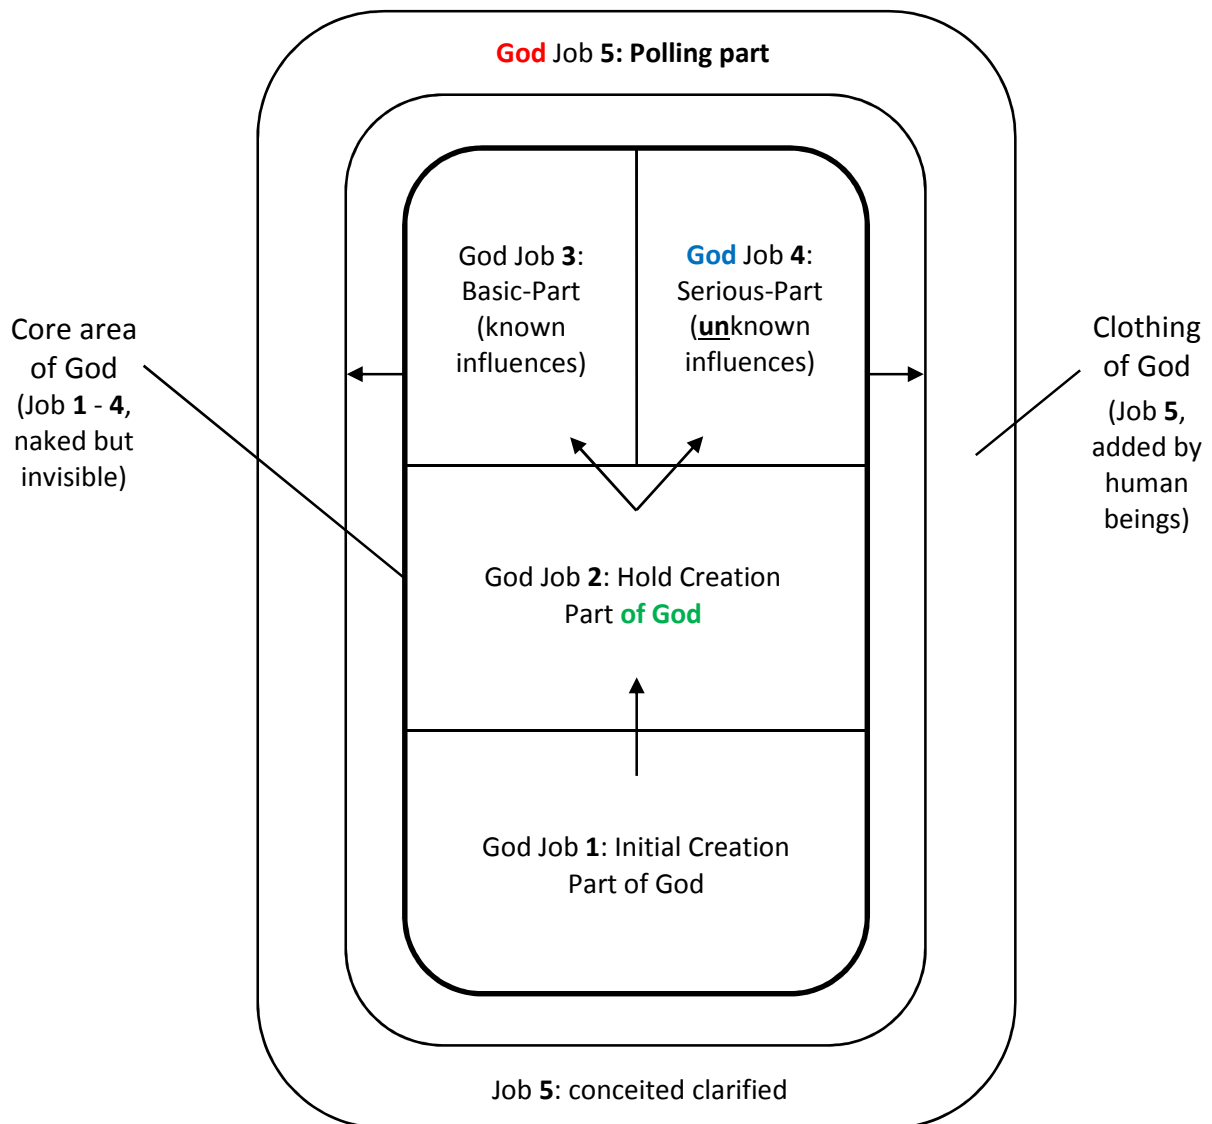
God Job 5: Polling part

Core area of God (Job 1 - 4, naked but invisible)

God Job 3: Basic-Part (known influences)

God Job 4: Serious-Part (unknown influences)

Clothing of God (Job 5, added by human beings)

God Job 2: Hold Creation Part of God

God Job 1: Initial Creation Part of God

Job 5: conceited clarified